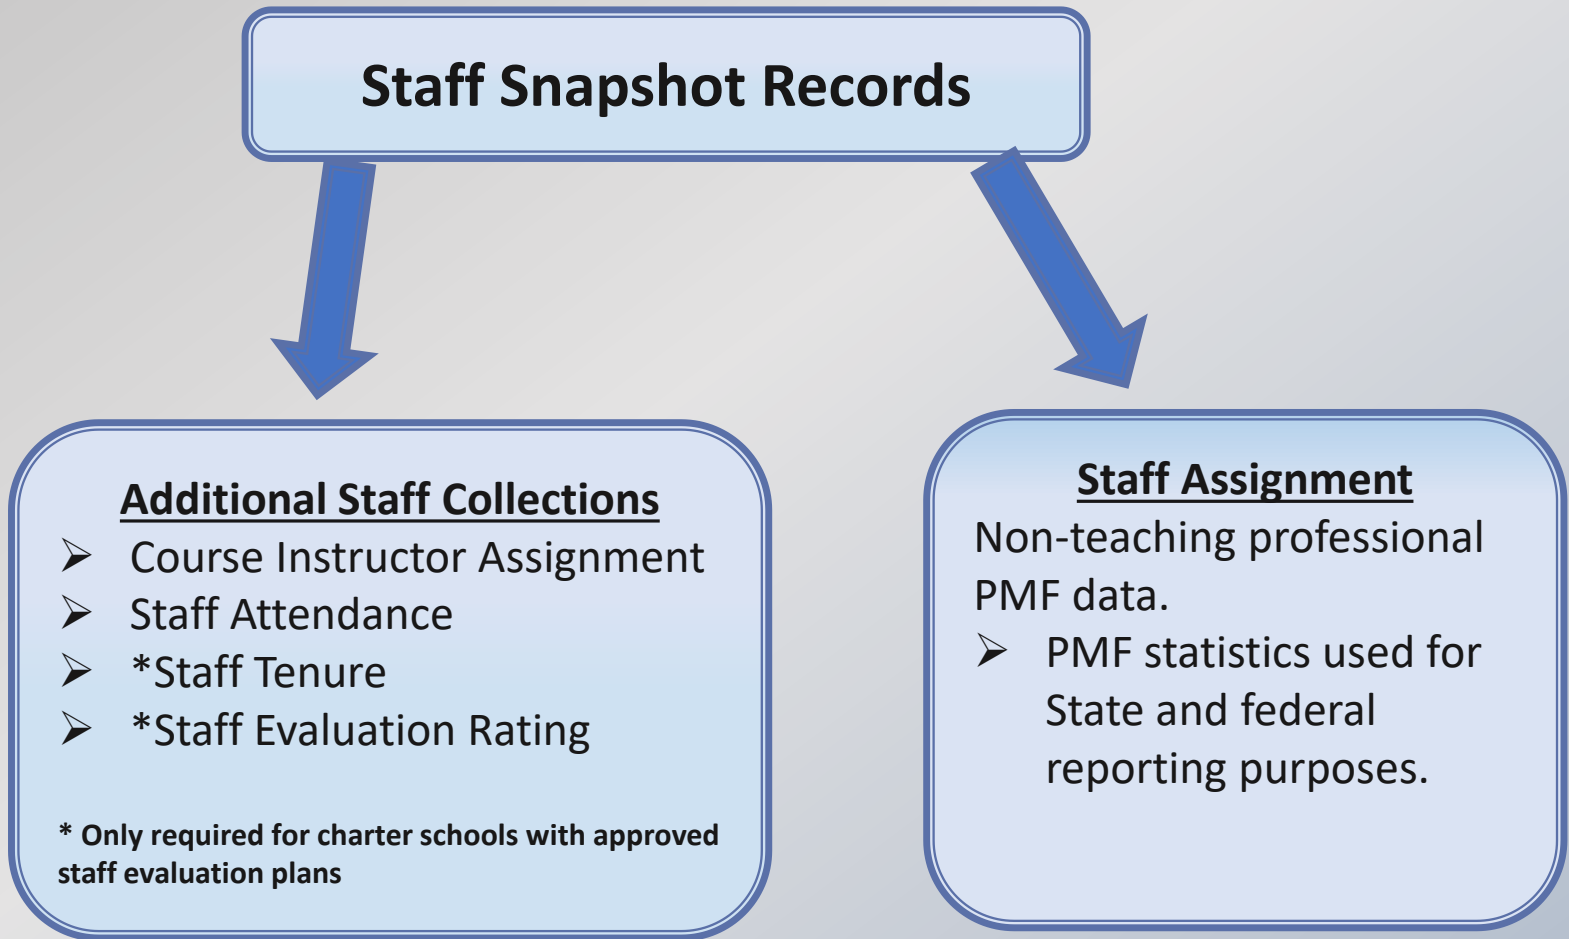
Staff Snapshot Records

Additional Staff Collections
➢ Course Instructor Assignment
➢ Staff Attendance
➢ *Staff Tenure
➢ *Staff Evaluation Rating

* Only required for charter schools with approved staff evaluation plans

Staff Assignment
Non-teaching professional PMF data.
➢ PMF statistics used for State and federal reporting purposes.